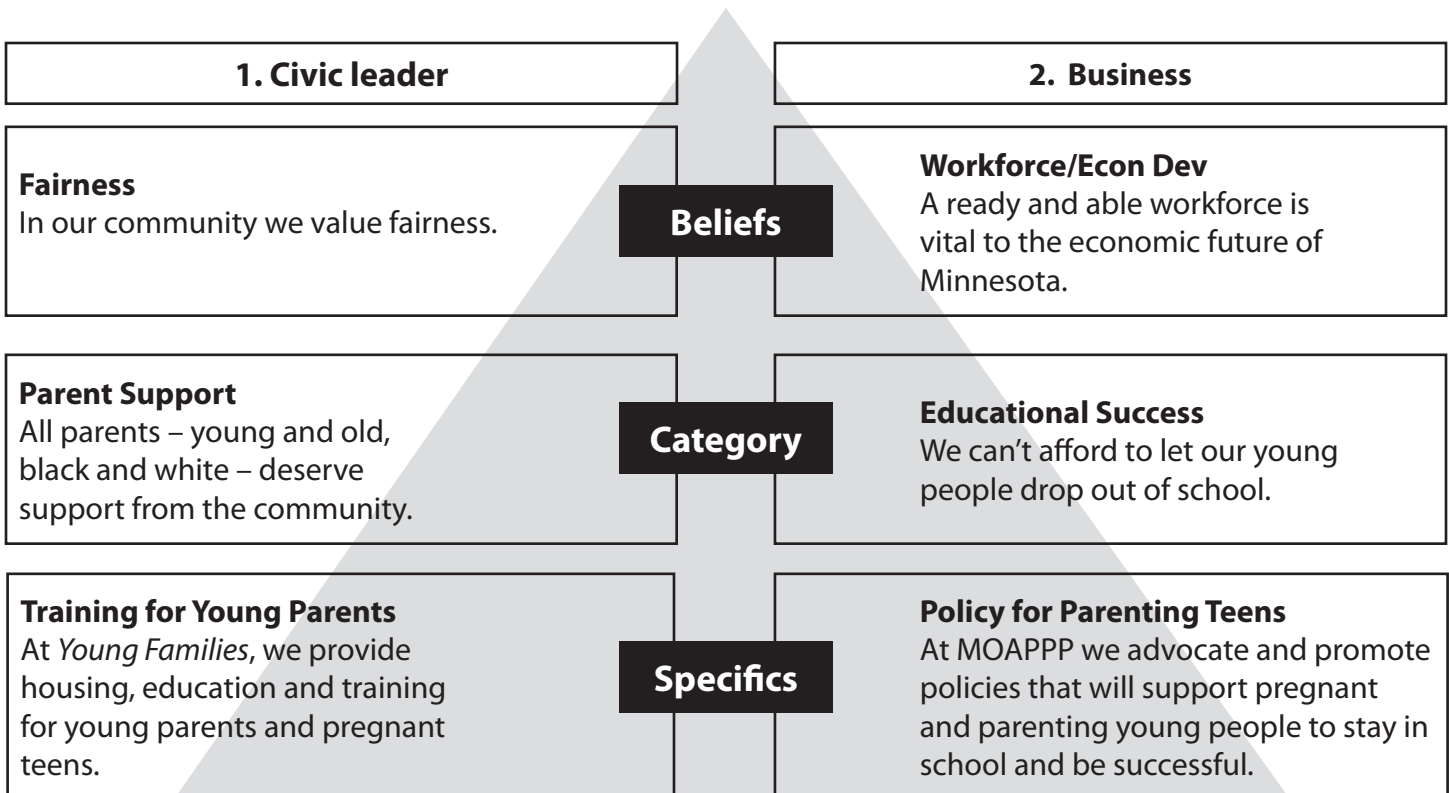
1. Civic leader

2. Business

Fairness
In our community we value fairness.

Beliefs

Workforce/Econ Dev
A ready and able workforce is vital to the economic future of Minnesota.

Parent Support
All parents – young and old, black and white – deserve support from the community.

Category

Educational Success
We can't afford to let our young people drop out of school.

Training for Young Parents
At *Young Families*, we provide housing, education and training for young parents and pregnant teens.

Specifics

Policy for Parenting Teens
At MOAPPP we advocate and promote policies that will support pregnant and parenting young people to stay in school and be successful.